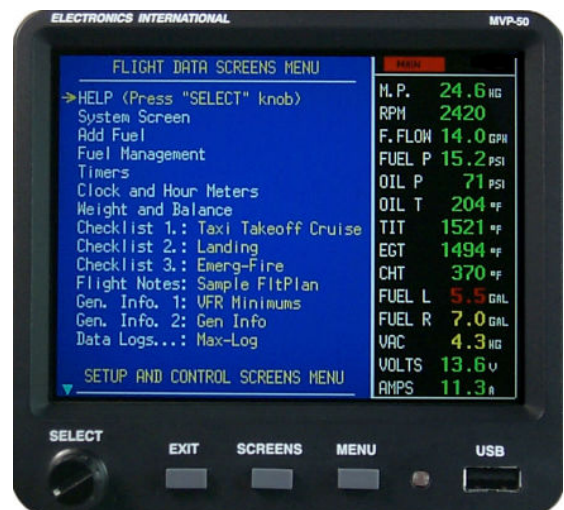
ELECTRONICS INTERNATIONAL
MVP-50

FLIGHT DATA SCREENS MENU

→HELP (Press "SELECT" knob)
System Screen
Add Fuel
Fuel Management
Timers
Clock and Hour Meters
Weight and Balance
Checklist 1.: Taxi Takeoff Cruise
Checklist 2.: Landing
Checklist 3.: Emerg-Fire
Flight Notes: Sample FltPlan
Gen. Info. 1: VFR Minimums
Gen. Info. 2: Gen Info
Data Logs...: Max-Log

SETUP AND CONTROL SCREENS MENU

MAN

| | |
|---|---|
| M.P. | 24.6 HG |
| RPM | 2420 |
| F.FLOW | 14.0 GPH |
| FUEL P | 15.2 PSI |
| OIL P | 71 PSI |
| OIL T | 204 °F |
| TIT | 1521 °F |
| EGT | 1494 °F |
| CHT | 370 °F |
| FUEL L | 5.5 GAL |
| FUEL R | 7.0 GAL |
| VAC | 4.3 HG |
| VOLTS | 13.6 V |
| AMPS | 11.3 A |

SELECT
EXIT
SCREENS
MENU
USB